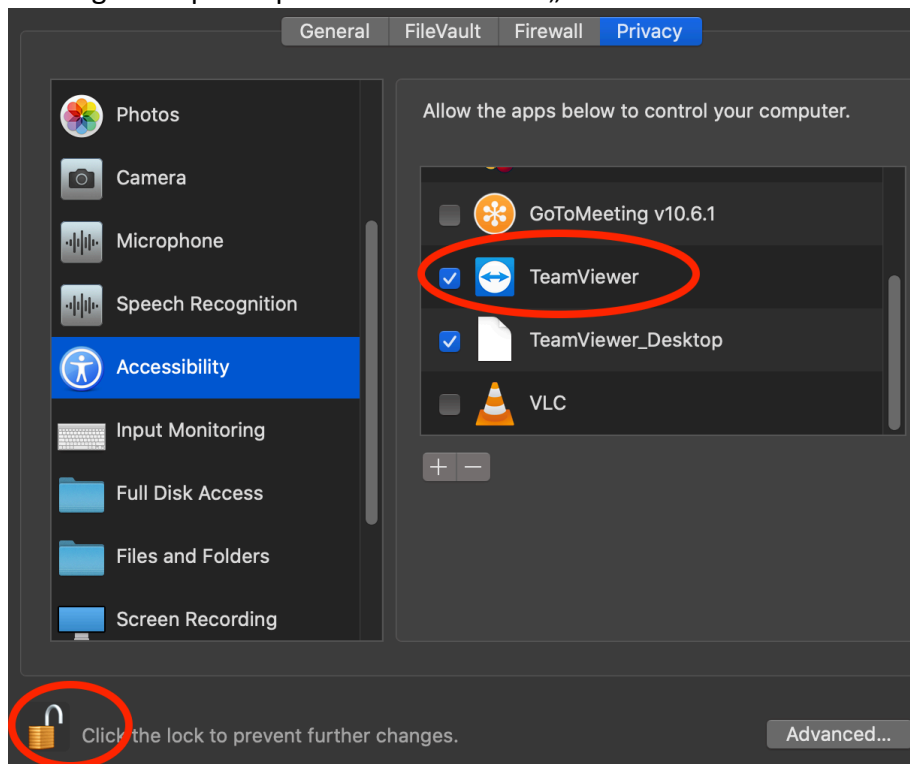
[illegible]

General FileVault Firewall Privacy

Photos
Camera
Microphone
Speech Recognition
Accessibility
Input Monitoring
Full Disk Access
Files and Folders
Screen Recording

Allow the apps below to control your computer.

GoToMeeting v10.6.1
TeamViewer
TeamViewer_Desktop
VLC

+ −

Click the lock to prevent further changes.

Advanced...